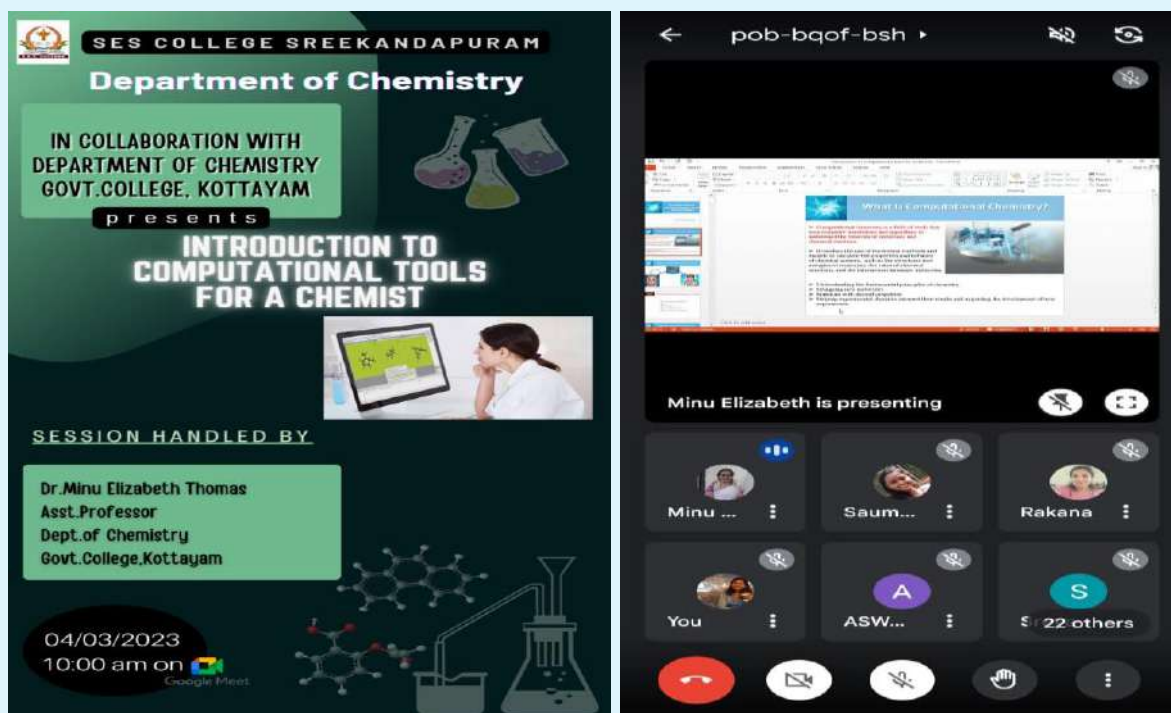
SES COLLEGE SREEKANDAPURAM

Department of Chemistry

IN COLLABORATION WITH DEPARTMENT OF CHEMISTRY GOVT.COLLEGE, KOTTAYAM

presents

INTRODUCTION TO COMPUTATIONAL TOOLS FOR A CHEMIST

SESSION HANDLED BY

Dr.Minu Elizabeth Thomas
Asst.Professor
Dept.of Chemistry
Govt.College,Kottayam

04/03/2023
10:00 am on
Google Meet

pob-bqof-bsh

What is Computational Chemistry?

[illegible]

Minu Elizabeth is presenting

Minu ...

Saum...

Rakana

You

A
ASW...

S
S 22 others